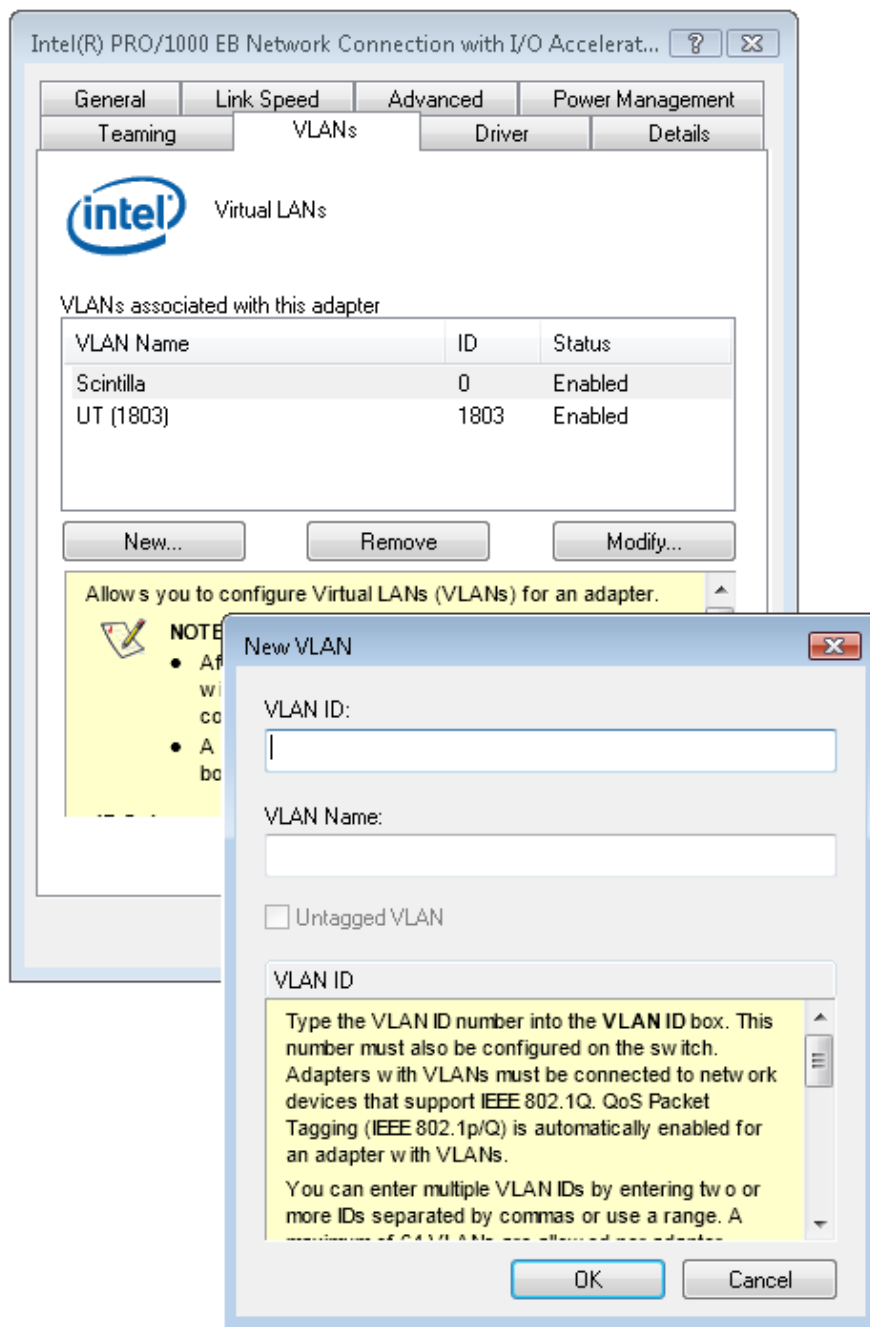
Intel(R) PRO/1000 EB Network Connection with I/O Accelerat... ? X

General | Link Speed | Advanced | Power Management
Teaming | VLANs | Driver | Details

intel

Virtual LANs

VLANs associated with this adapter

| VLAN Name | ID | Status |
|---|---|---|
| Scintilla | 0 | Enabled |
| UT (1803) | 1803 | Enabled |

New... Remove Modify...

Allows you to configure Virtual LANs (VLANs) for an adapter.

NOTE
• Af
wi
co
• A
bo

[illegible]

New VLAN

VLAN ID:

VLAN Name:

Untagged VLAN

VLAN ID

Type the VLAN ID number into the **VLAN ID** box. This number must also be configured on the switch. Adapters with VLANs must be connected to network devices that support IEEE 802.1Q. QoS Packet Tagging (IEEE 802.1p/Q) is automatically enabled for an adapter with VLANs.

You can enter multiple VLAN IDs by entering two or more IDs separated by commas or use a range. A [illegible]

OK Cancel